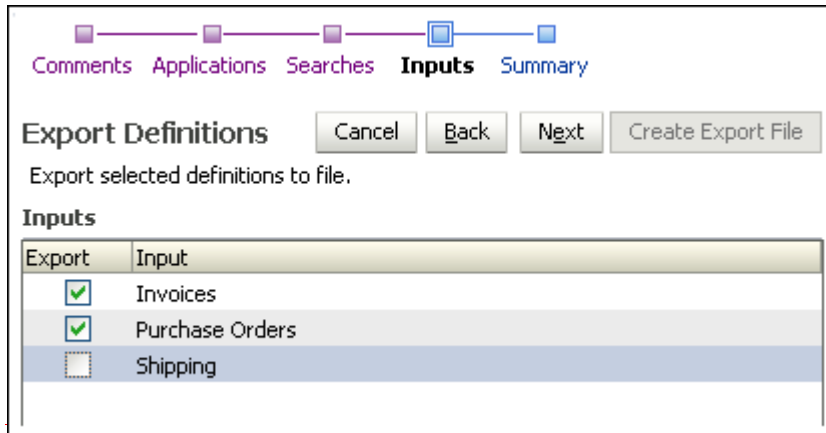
Comments Applications Searches **Inputs** Summary

Export Definitions

Cancel Back Next Create Export File

Export selected definitions to file.

**Inputs**

| Export | Input |
|---|---|
| ☑ | Invoices |
| ☑ | Purchase Orders |
| ☐ | Shipping |